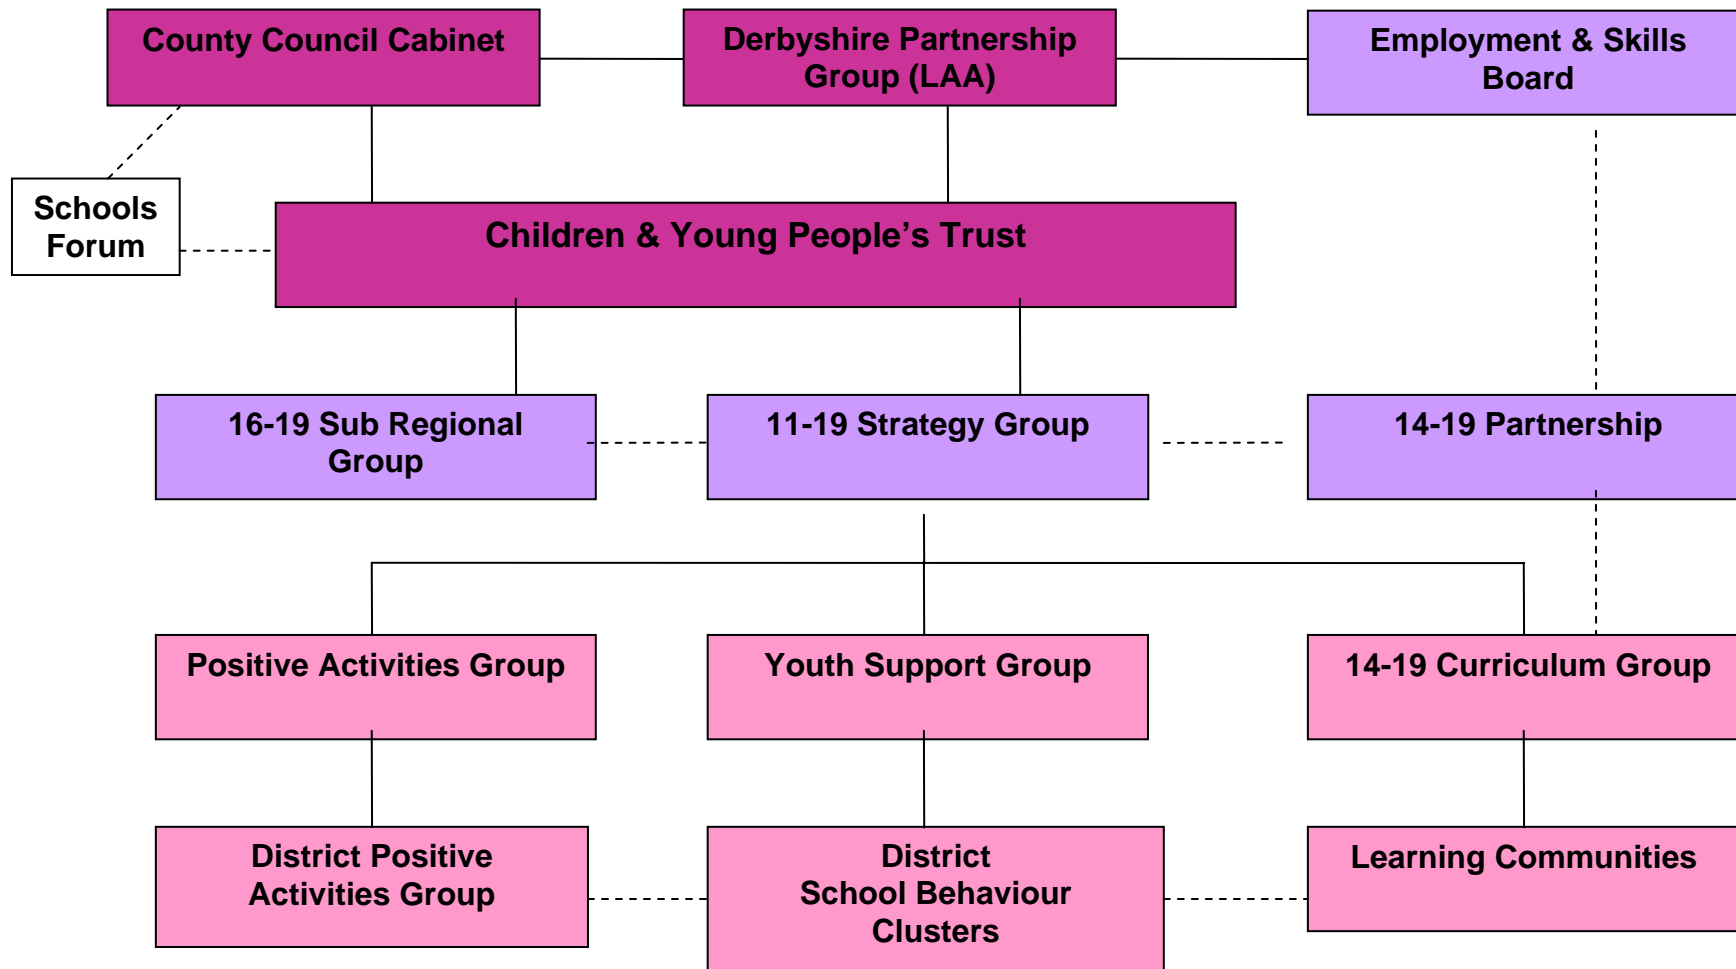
County Council Cabinet

Derbyshire Partnership Group (LAA)

Employment & Skills Board

Schools Forum

Children & Young People's Trust

16-19 Sub Regional Group

11-19 Strategy Group

14-19 Partnership

Positive Activities Group

Youth Support Group

14-19 Curriculum Group

District Positive Activities Group

District School Behaviour Clusters

Learning Communities